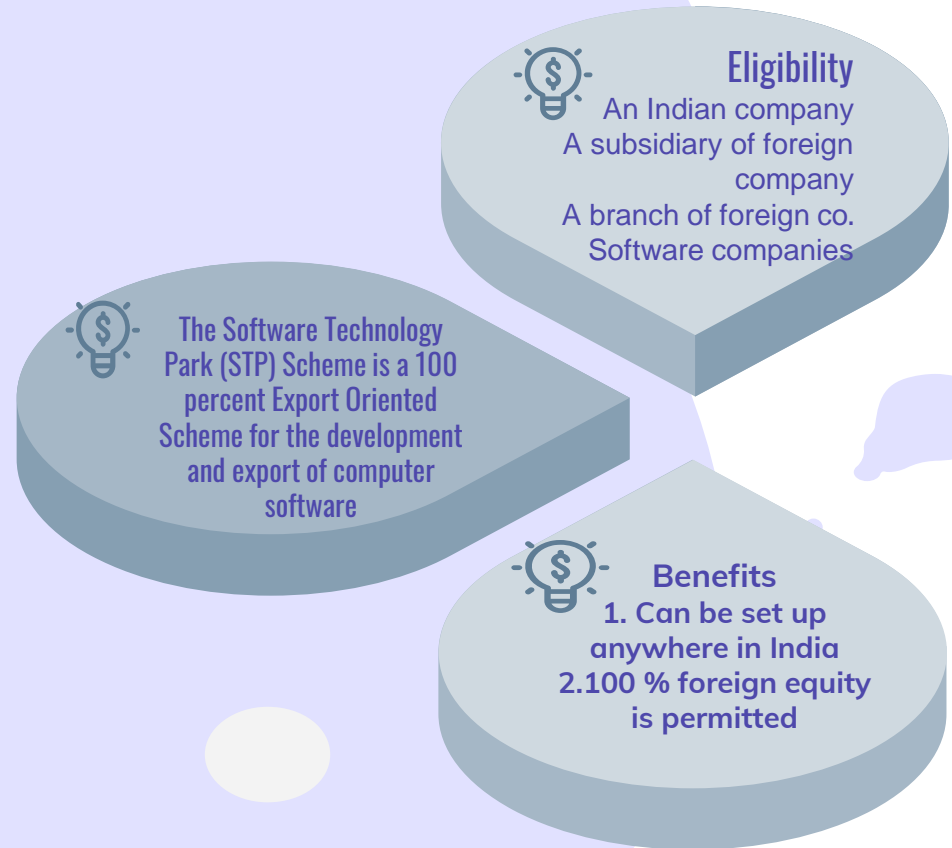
Eligibility
An Indian company
A subsidiary of foreign company
A branch of foreign co.
Software companies

The Software Technology Park (STP) Scheme is a 100 percent Export Oriented Scheme for the development and export of computer software

Benefits
1. Can be set up anywhere in India
2.100 % foreign equity is permitted